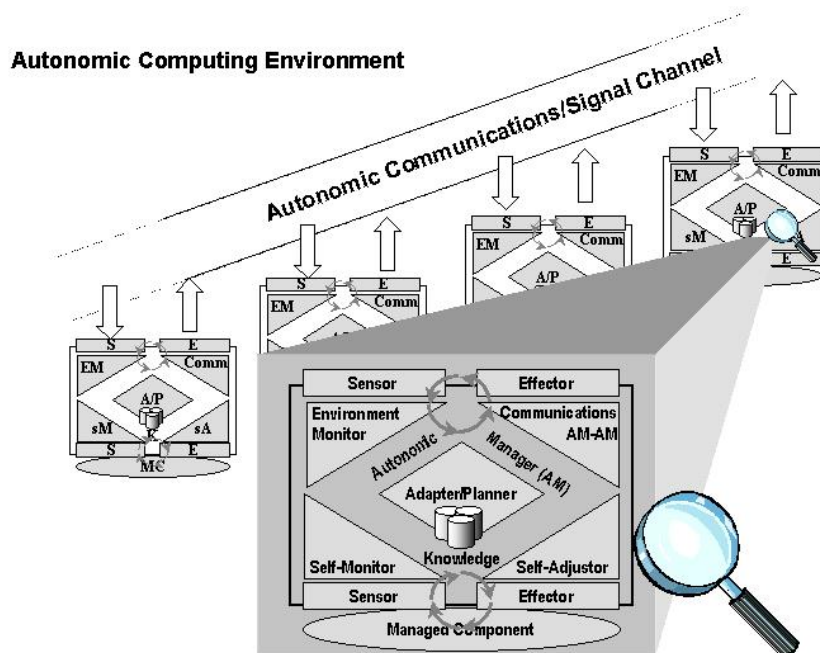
Autonomic Computing Environment

Autonomic Communications/Signal Channel

S
E
EM
Comm
A/P
sM
sA
S
E
MC

S
E
EM
Comm

S
E
EM
Comm
A/P

S
E
EM
Comm
A/P
sM
E

Sensor
Effector
Environment Monitor
Communications AM-AM
Autonomic
Manager (AM)
Adapter/Planner
Knowledge
Self-Monitor
Self-Adjustor
Sensor
Effector
Managed Component